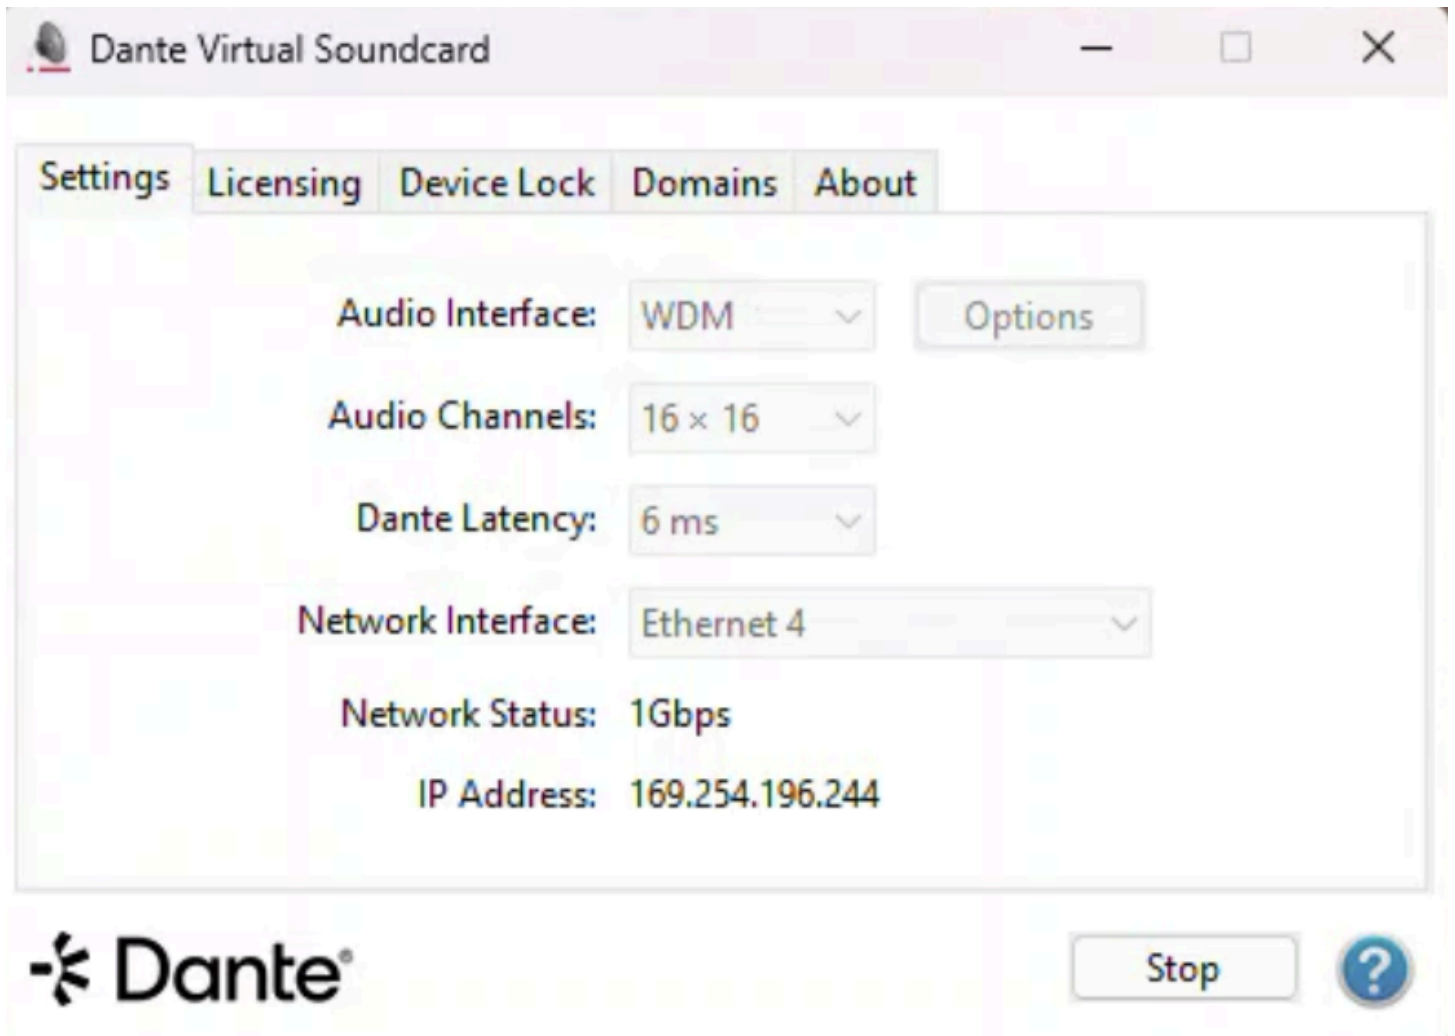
Dante Virtual Soundcard

Settings | Licensing | Device Lock | Domains | About

Audio Interface: WDM
Options

Audio Channels: 16 × 16

Dante Latency: 6 ms

Network Interface: Ethernet 4

Network Status: 1Gbps

IP Address: 169.254.196.244

Dante®

Stop

?